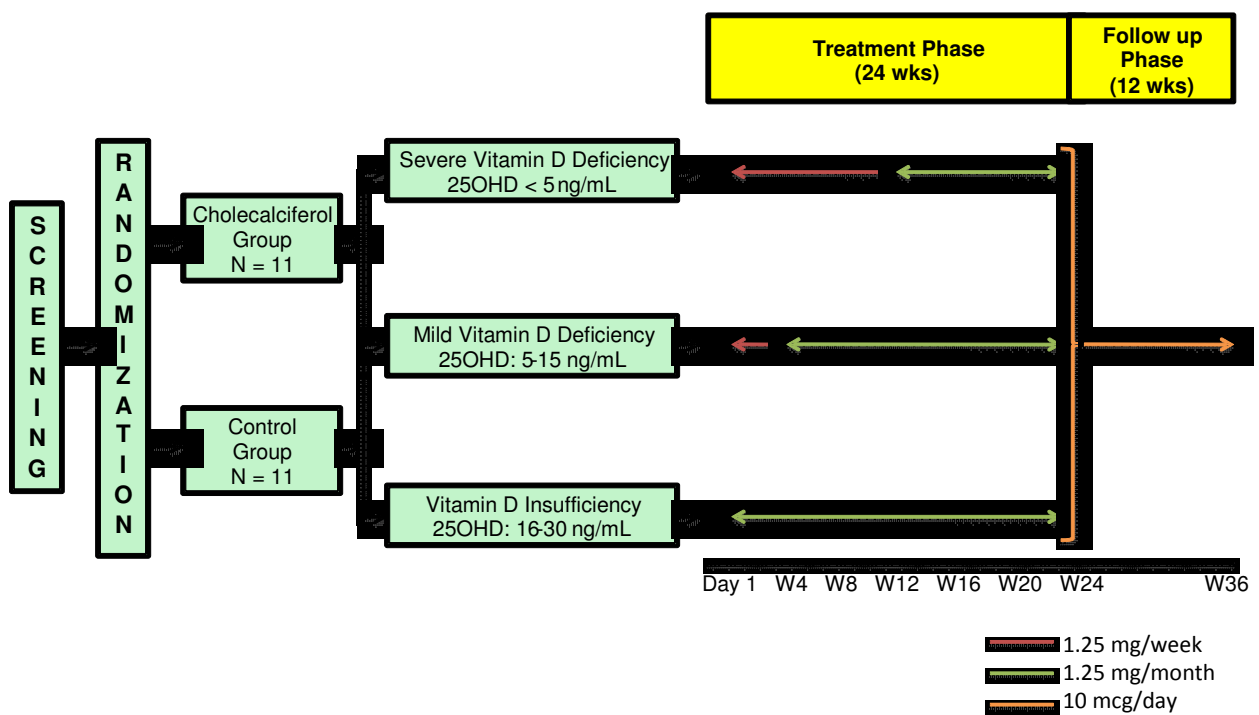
Treatment Phase
(24 wks)

Follow up
Phase
(12 wks)

S
C
R
E
E
N
I
N
G

R
A
N
D
O
M
I
Z
A
T
I
O
N

Cholecalciferol
Group
N = 11

Control
Group
N = 11

Severe Vitamin D Deficiency
25OHD < 5 ng/mL

Mild Vitamin D Deficiency
25OHD: 5-15 ng/mL

Vitamin D Insufficiency
25OHD: 16-30 ng/mL

Day 1 W4 W8 W12 W16 W20 W24 W36

1.25 mg/week
1.25 mg/month
10 mcg/day